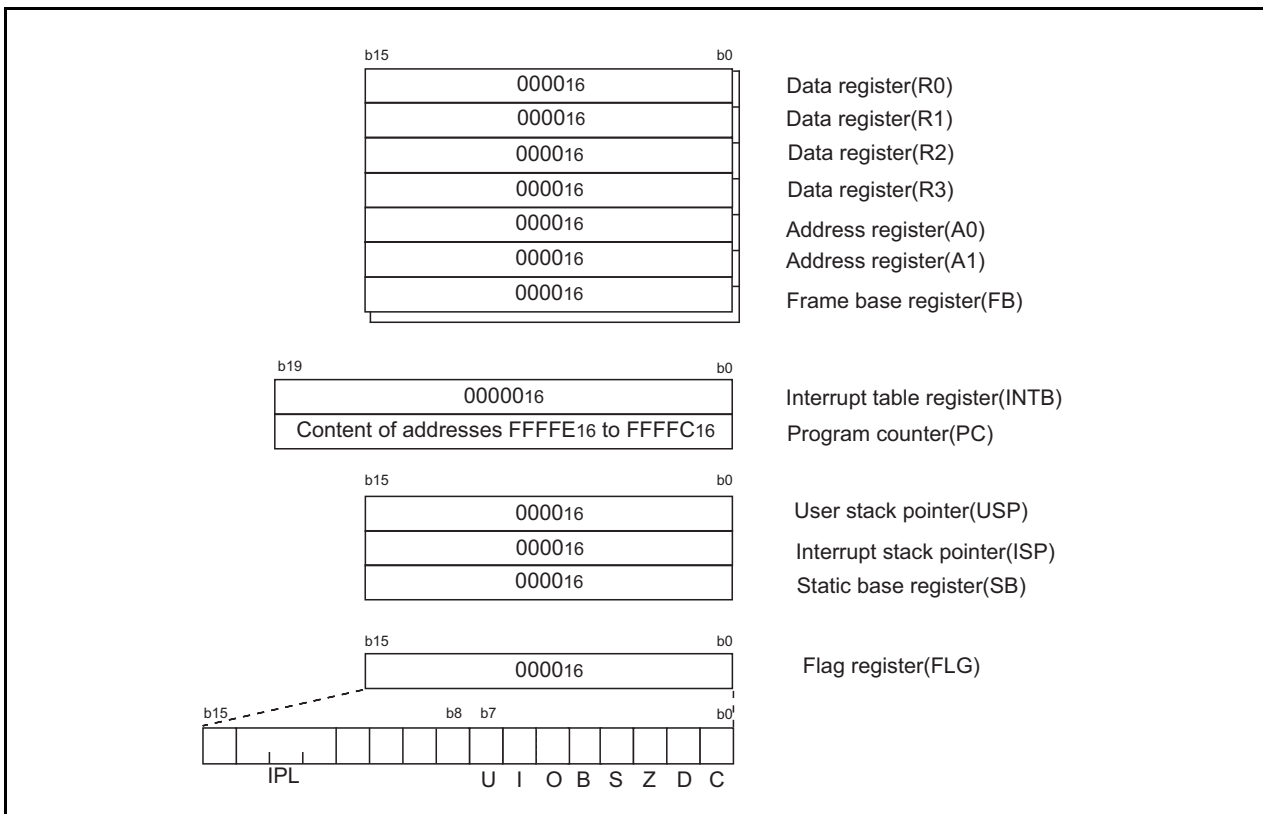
b15 b0

$0000_{16}$ Data register(R0)

$0000_{16}$ Data register(R1)

$0000_{16}$ Data register(R2)

$0000_{16}$ Data register(R3)

$0000_{16}$ Address register(A0)

$0000_{16}$ Address register(A1)

$0000_{16}$ Frame base register(FB)

b19 b0

$00000_{16}$ Interrupt table register(INTB)

Content of addresses $FFFFE_{16}$ to $FFFFC_{16}$ Program counter(PC)

b15 b0

$0000_{16}$ User stack pointer(USP)

$0000_{16}$ Interrupt stack pointer(ISP)

$0000_{16}$ Static base register(SB)

b15 b0

$0000_{16}$ Flag register(FLG)

b15 b8 b7 b0

IPL U I O B S Z D C